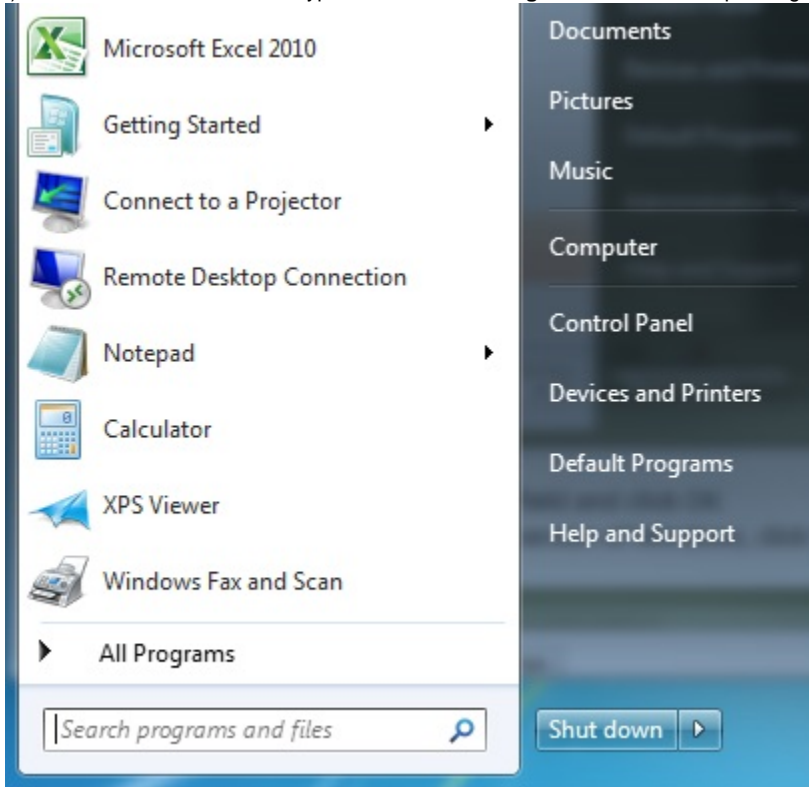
Microsoft Excel 2010

Getting Started

Connect to a Projector

Remote Desktop Connection

Notepad

Calculator

XPS Viewer

Windows Fax and Scan

All Programs

Search programs and files

Documents

Pictures

Music

Computer

Control Panel

Devices and Printers

Default Programs

Help and Support

Shut down